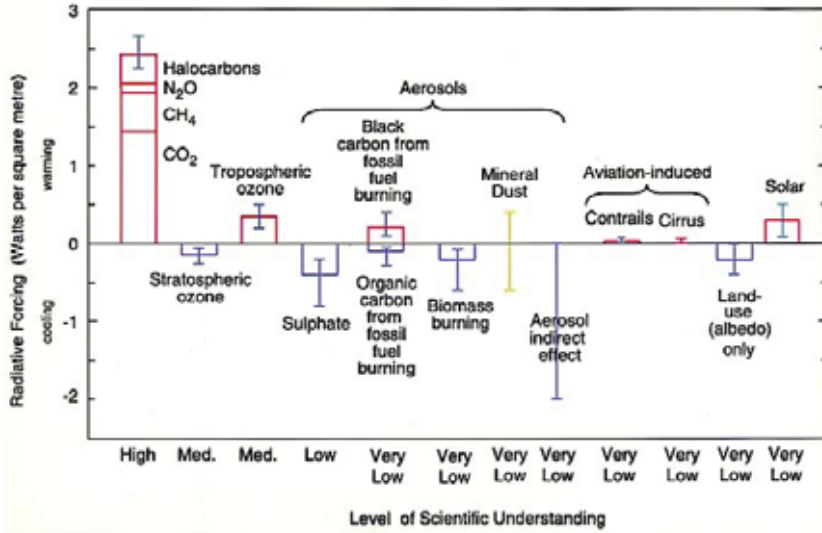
3

2

1

0

-1

-2

Radiative Forcing (Watts per square metre)

warming

cooling

Halocarbons

$N_2O$

$CH_4$

$CO_2$

Aerosols

Tropospheric ozone

Black carbon from fossil fuel burning

Mineral Dust

Aviation-induced

Contrails

Cirrus

Solar

Stratospheric ozone

Sulphate

Organic carbon from fossil fuel burning

Biomass burning

Aerosol indirect effect

Land-use (albedo) only

High

Med.

Med.

Low

Very Low

Very Low

Very Low

Very Low

Very Low

Very Low

Very Low

Very Low

Level of Scientific Understanding